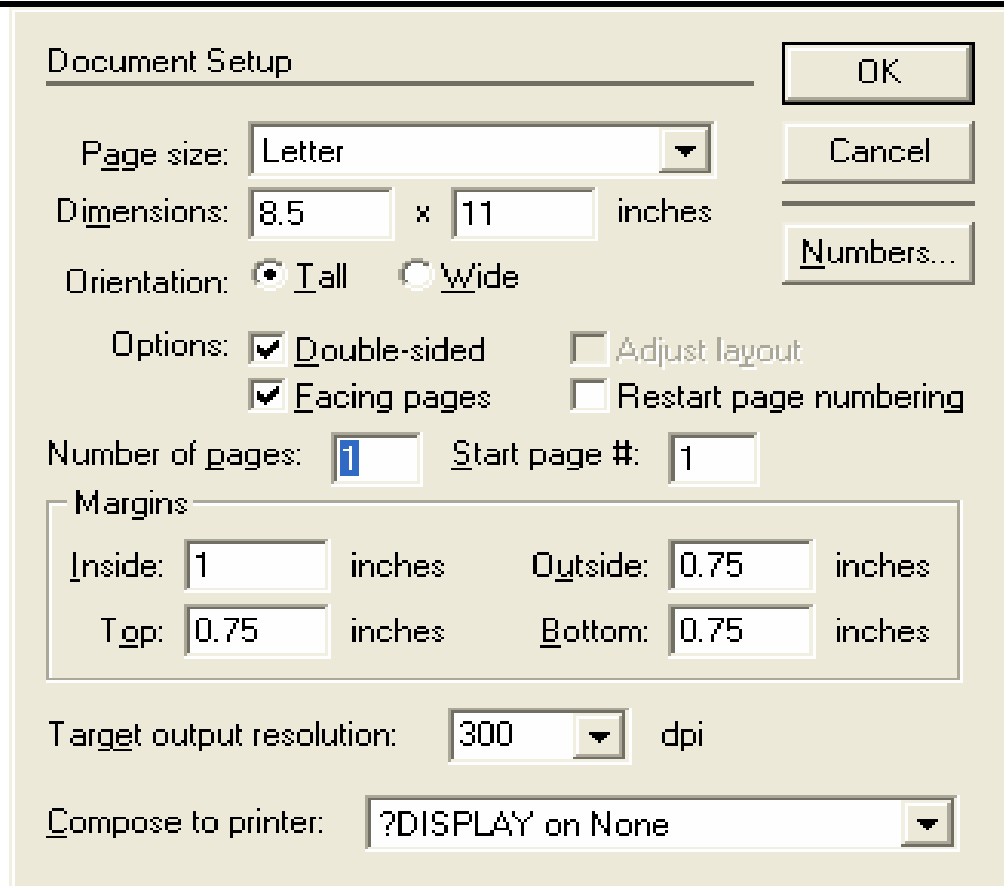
Document Setup

OK

Cancel

Numbers...

Page size: Letter

Dimensions: 8.5 x 11 inches

Orientation: Tall Wide

Options: Double-sided Adjust layout

Facing pages Restart page numbering

Number of pages: 1 Start page #: 1

Margins

Inside: 1 inches Outside: 0.75 inches

Top: 0.75 inches Bottom: 0.75 inches

Target output resolution: 300 dpi

Compose to printer: ?DISPLAY on None